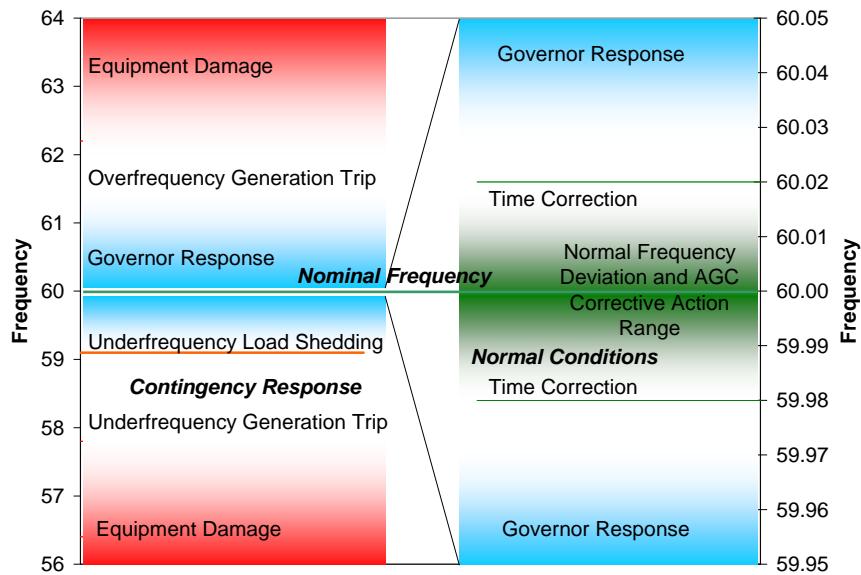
64
63
62
61
60
59
58
57
56

Frequency

Equipment Damage

Overfrequency Generation Trip

Governor Response

Nominal Frequency

Underfrequency Load Shedding

Contingency Response

Underfrequency Generation Trip

Equipment Damage

Governor Response

Time Correction

Normal Frequency Deviation and AGC Corrective Action Range

Normal Conditions

Time Correction

Governor Response

60.05
60.04
60.03
60.02
60.01
60.00
59.99
59.98
59.97
59.96
59.95

Frequency